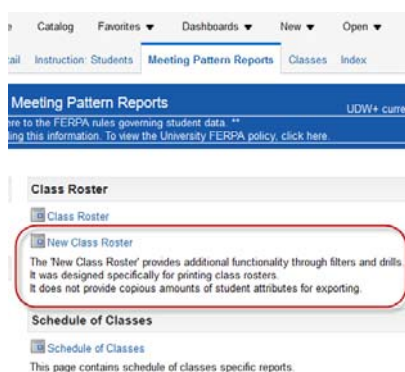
e Catalog Favorites ▾ Dashboards ▾ New ▾ Open ▾

ail Instruction: Students Meeting Pattern Reports Classes Index

Meeting Pattern Reports

UDW+ curre

re to the FERPA rules governing student data. **
ing this information. To view the University FERPA policy, click here.

Class Roster

Class Roster

New Class Roster

The 'New Class Roster' provides additional functionality through filters and drills. It was designed specifically for printing class rosters. It does not provide copious amounts of student attributes for exporting.

Schedule of Classes

Schedule of Classes

This page contains schedule of classes specific reports.